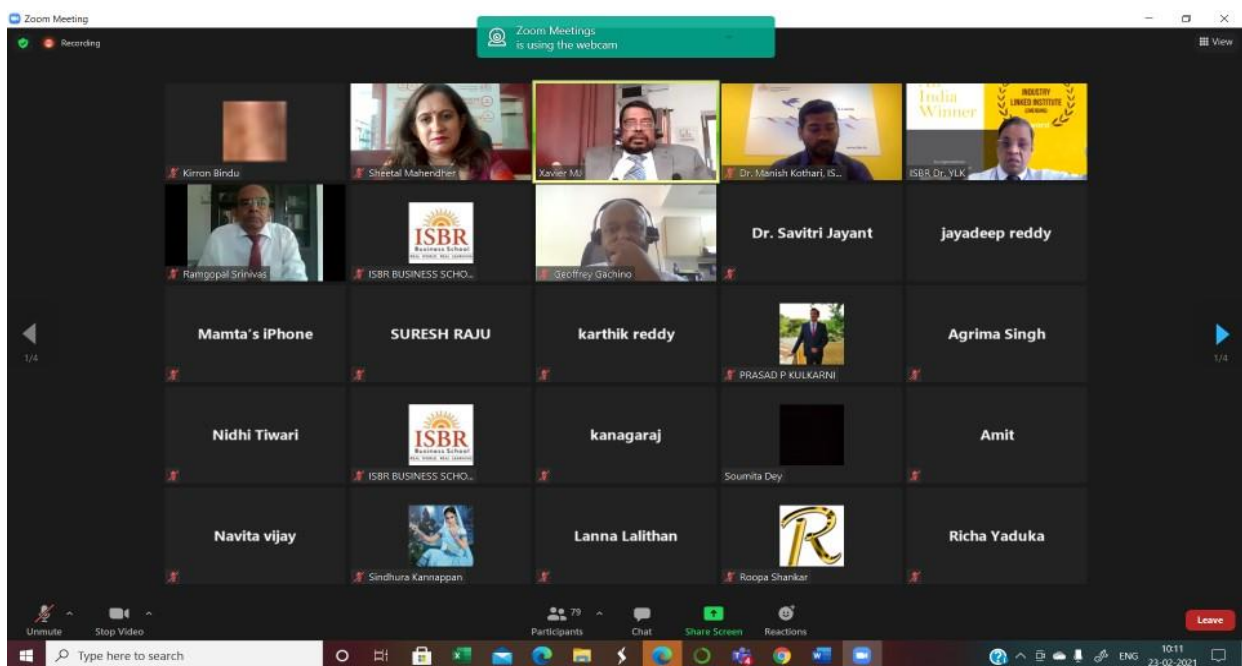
Zoom Meeting
Recording
Zoom Meetings is using the webcam
View

Kirron Bindu
Sheetal Mahendher
Xavier MJ
Dr. Manish Kothari, IS...
India Winner
INDUSTRY LINKED INSTITUTE
ISBR Dr. YLK

Ramgopal Srinivas
ISBR Business School
ISBR BUSINESS SCHO...
Geoffrey Gachino
Dr. Savitri Jayant
jayadeep reddy

1/4
Mamta's iPhone
SURESH RAJU
karthik reddy
PRASAD P KULKARNI
Agrima Singh
1/4

Nidhi Tiwari
ISBR Business School
ISBR BUSINESS SCHO...
kanagaraj
Soumita Dey
Amit

Navita vijay
Sindhura Kannappan
Lanna Lalithan
R
Roopa Shankar
Richa Yaduka

Unmute
Stop Video
79
Participants
Chat
Share Screen
Reactions
Leave

Type here to search
ENG
10:11
23-02-2021